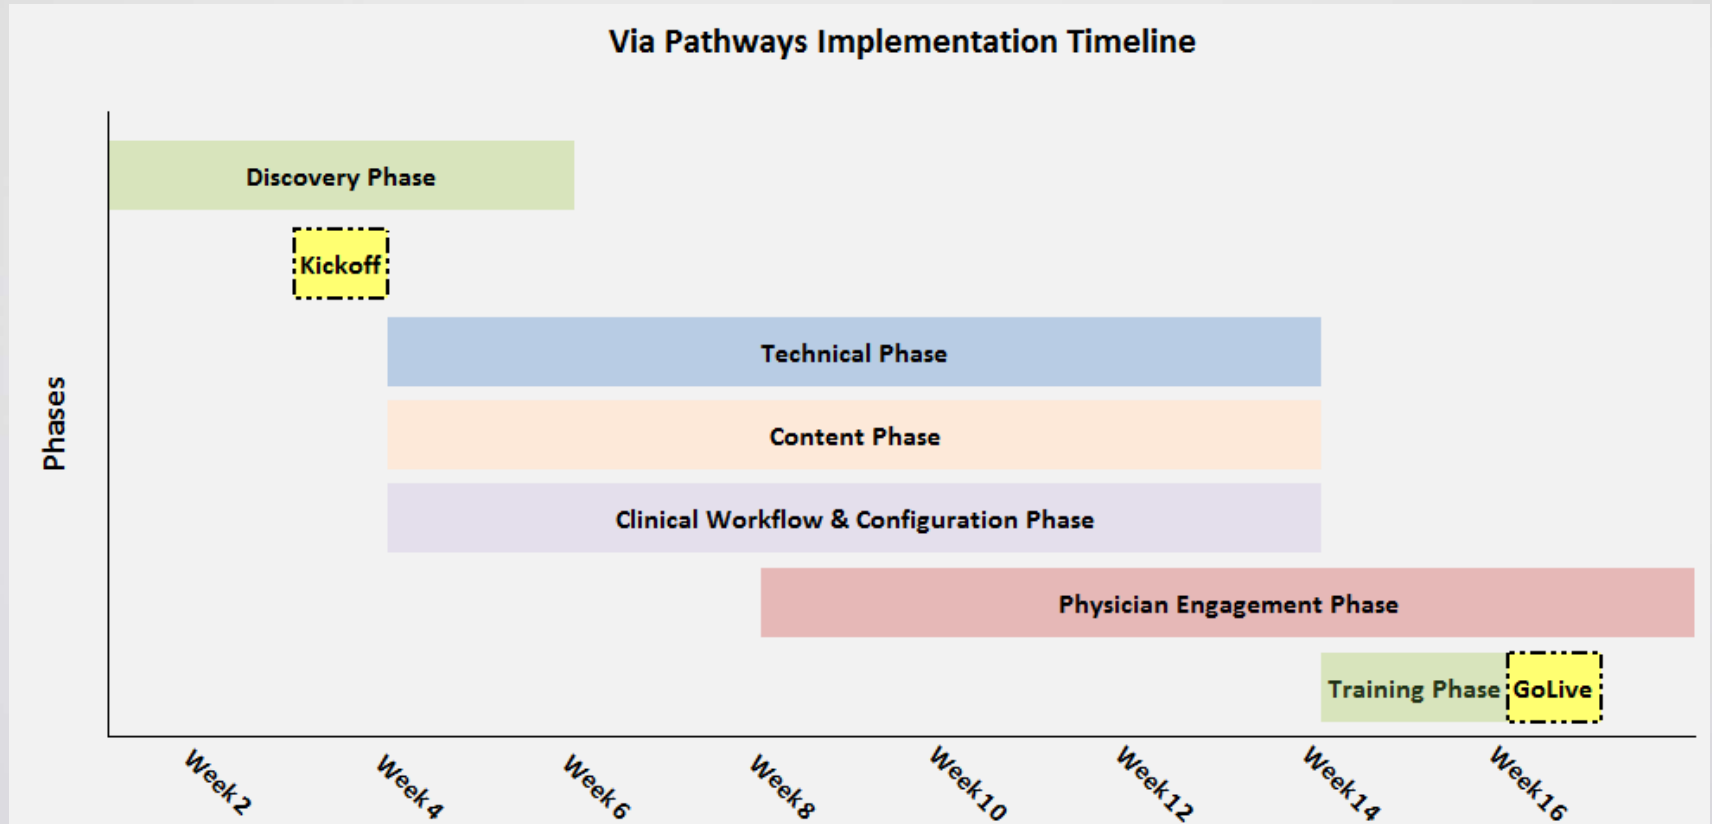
Via Pathways Implementation Timeline

Phases

Discovery Phase

Kickoff

Technical Phase

Content Phase

Clinical Workflow & Configuration Phase

Physician Engagement Phase

Training Phase

GoLive

Week 2
Week 4
Week 6
Week 8
Week 10
Week 12
Week 14
Week 16